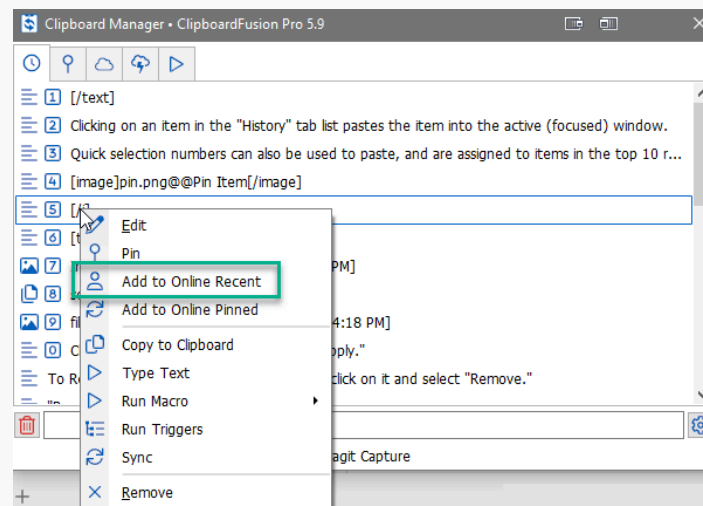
Clipboard Manager • ClipboardFusion Pro 5.9

1 [/text]
2 Clicking on an item in the "History" tab list pastes the item into the active (focused) window.
3 Quick selection numbers can also be used to paste, and are assigned to items in the top 10 r...
4 [image]pin.png@@Pin Item[/image]
5 [/t
6 [t
7 PM]
8
9 fi 4:18 PM]
0 C pply."
To R click on it and select "Remove."

Edit
Pin
Add to Online Recent
Add to Online Pinned
Copy to Clipboard
Type Text
Run Macro
Run Triggers
Sync
Remove

agit Capture
+